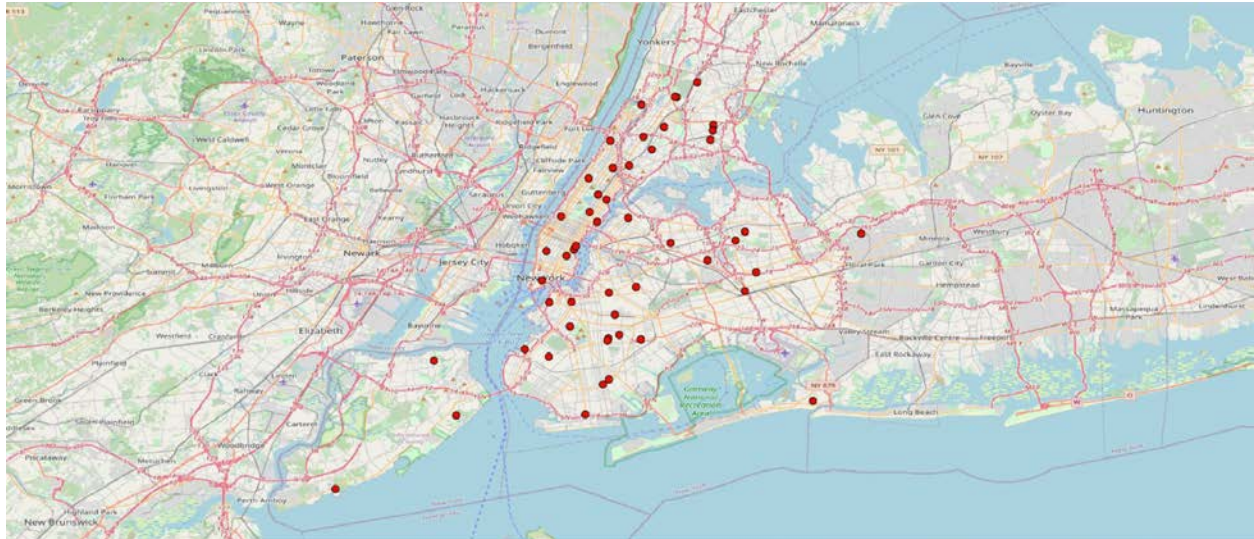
Paterson
Yonkers
New Rochelle
Huntington
Oyster Bay
Glen Cove
Westbury
Mineola
Garden City
Hempstead
Freeport
Massapequa Park
Lindenhurst
West Caldwell
Cedar Grove
Montclair
Bloomfield
West Orange
Livingston
East Orange
Newark
Jersey City
Hoboken
New York
Summit
New Providence
Berkeley Heights
Westfield
Elizabeth
Bayonne
Plainfield
Rahway
Carteret
Woodbridge
Metuchen
Piscataway
Perth Amboy
Highland Park
New Brunswick
Valley Stream
East Rockaway
Long Beach
Elmont
Fort Lee
Englewood
Bergenfield
Hackensack
Secaucus
Morristown
Madison
Florham Park
Kearny
Nutley
Clark
Cranford
Linden
Green Brook
South Plainfield
Gateway National Recreation Area
NY 107
NY 878
Rockville Centre
Cliffside Park
Ridgefield
Guttenberg
Union City
Weehawken
Bayville
Mamaroneck
Eastchester
Glen Rock
Hawthorne
Wayne
Dumont
Lincoln Park
Parsippany
Totowa
Woodland Park
Little Falls
Clifton
Passaic
Lodi
Hasbrouck Heights
Rutherford
Lyndhurst
Belleville
Irvington
Hillside
Millburn
Union
West Babylon